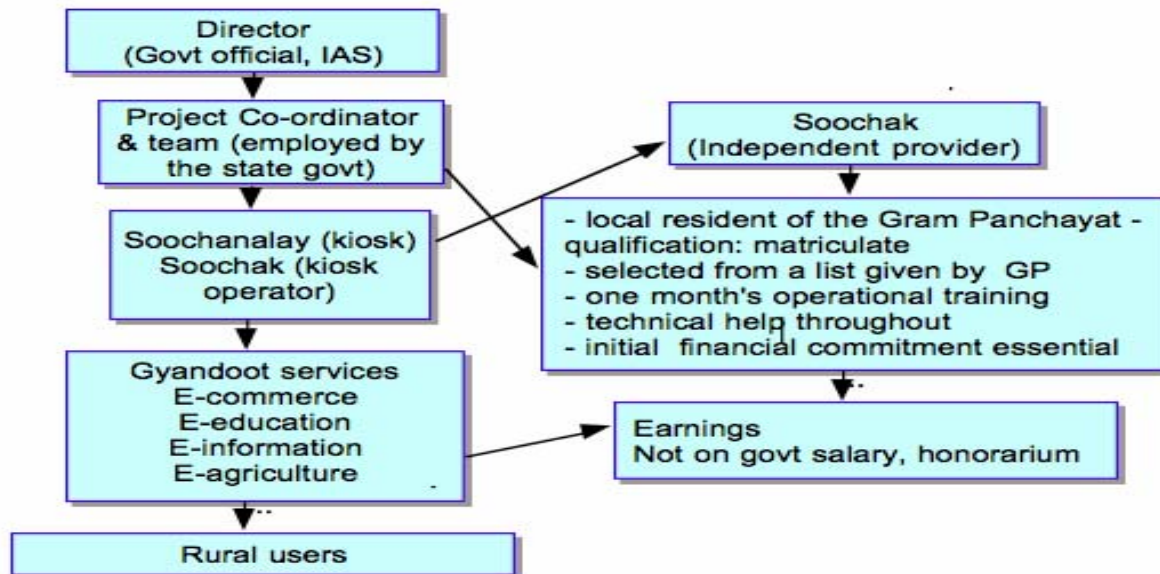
Director
(Govt official, IAS)

Project Co-ordinator & team (employed by the state govt)

Soochanalay (kiosk)
Soochak (kiosk operator)

Gyandoot services
E-commerce
E-education
E-information
E-agriculture

Rural users

Soochak
(Independent provider)

- local resident of the Gram Panchayat - qualification: matriculate
- selected from a list given by GP
- one month's operational training
- technical help throughout
- initial financial commitment essential

Earnings
Not on govt salary, honorarium